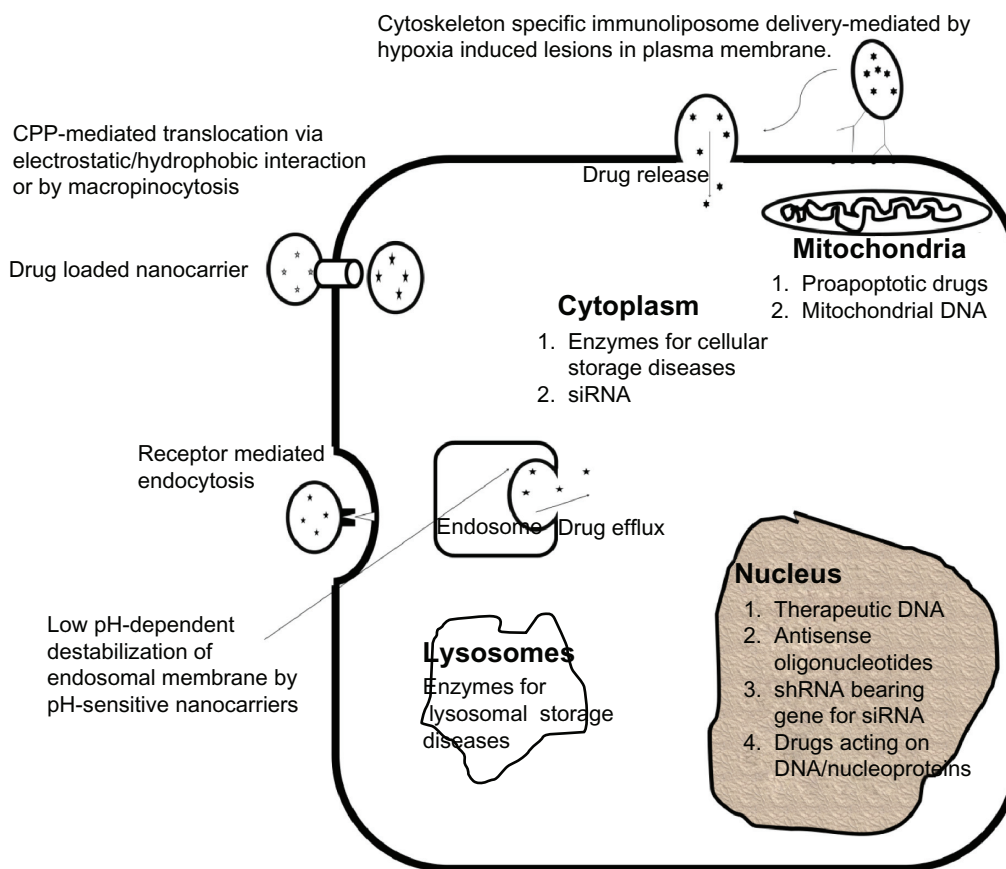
Cytoskeleton specific immunoliposome delivery-mediated by hypoxia induced lesions in plasma membrane.

CPP-mediated translocation via electrostatic/hydrophobic interaction or by macropinocytosis

Drug release

Mitochondria
1. Proapoptotic drugs
2. Mitochondrial DNA

Drug loaded nanocarrier

Cytoplasm
1. Enzymes for cellular storage diseases
2. siRNA

Receptor mediated endocytosis

Endosome

Drug efflux

Nucleus
1. Therapeutic DNA
2. Antisense oligonucleotides
3. shRNA bearing gene for siRNA
4. Drugs acting on DNA/nucleoproteins

Low pH-dependent destabilization of endosomal membrane by pH-sensitive nanocarriers

Lysosomes
Enzymes for lysosomal storage diseases